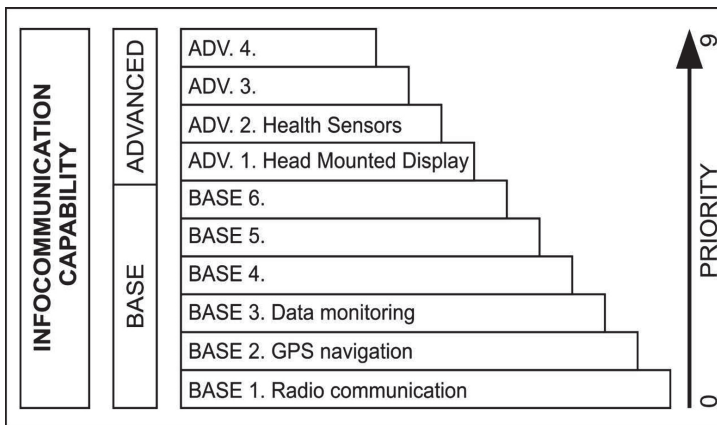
INFOCOMMUNICATION CAPABILITY

ADVANCED

BASE

ADV. 4.
ADV. 3.
ADV. 2. Health Sensors
ADV. 1. Head Mounted Display
BASE 6.
BASE 5.
BASE 4.
BASE 3. Data monitoring
BASE 2. GPS navigation
BASE 1. Radio communication

9
PRIORITY
0